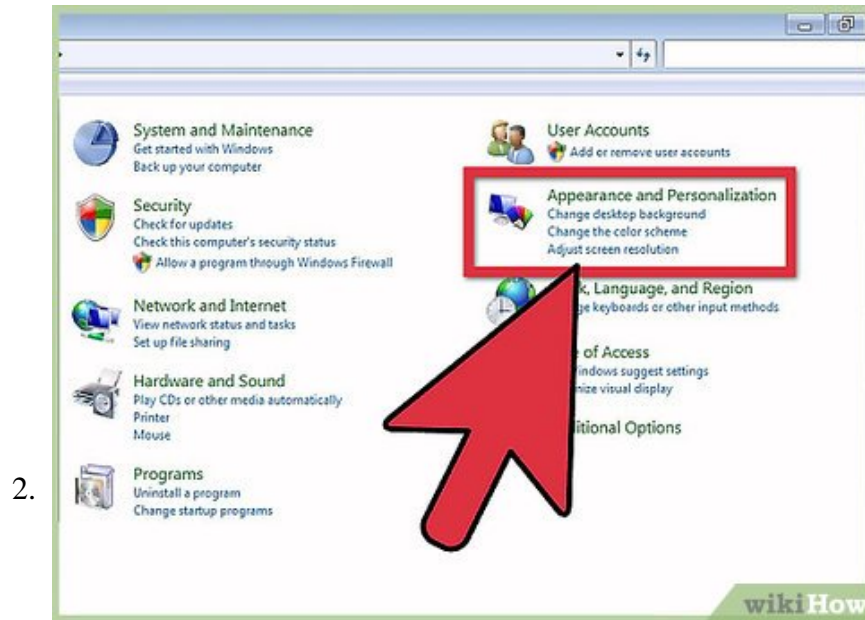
2.

System and Maintenance
Get started with Windows
Back up your computer

Security
Check for updates
Check this computer's security status
Allow a program through Windows Firewall

Network and Internet
View network status and tasks
Set up file sharing

Hardware and Sound
Play CDs or other media automatically
Printer
Mouse

Programs
Uninstall a program
Change startup programs

User Accounts
Add or remove user accounts

Appearance and Personalization
Change desktop background
Change the color scheme
Adjust screen resolution

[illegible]k, Language, and Region
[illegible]ge keyboards or other input methods

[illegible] of Access
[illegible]indows suggest settings
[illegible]nize visual display

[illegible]itional Options

wikiHow